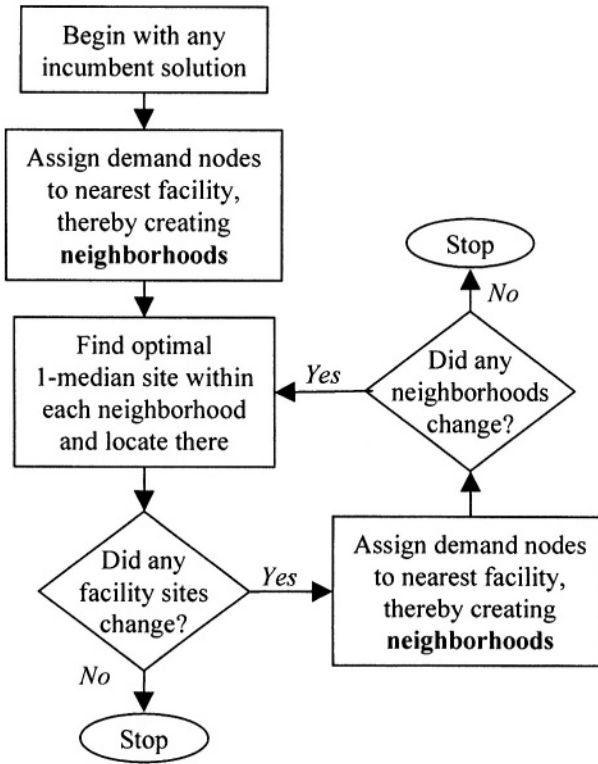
Begin with any incumbent solution

Assign demand nodes to nearest facility, thereby creating **neighborhoods**

Find optimal 1-median site within each neighborhood and locate there

Did any facility sites change?

Yes

No

Stop

Assign demand nodes to nearest facility, thereby creating **neighborhoods**

Did any neighborhoods change?

Yes

No

Stop